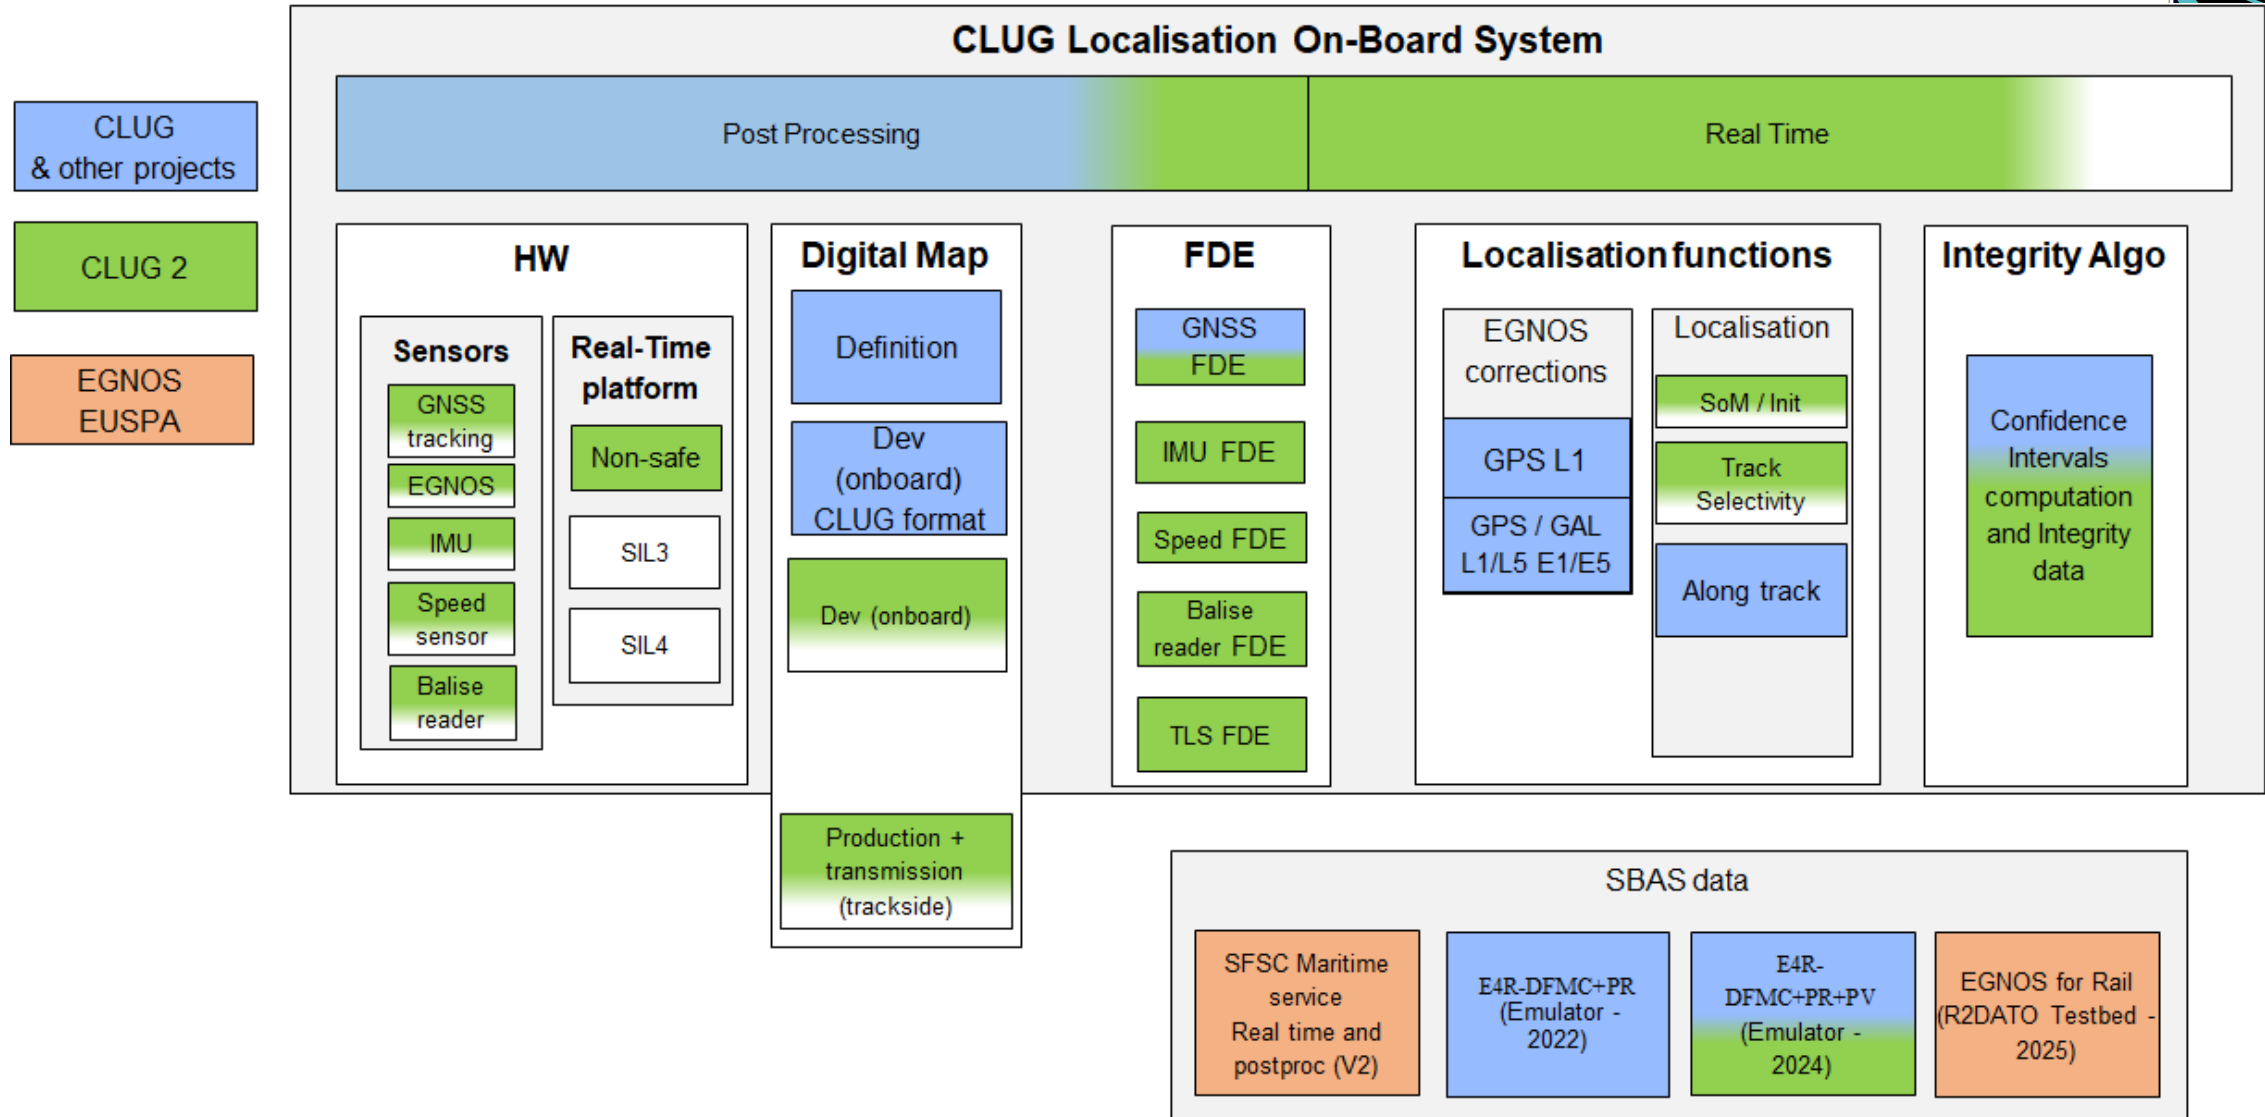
CLUG & other projects

CLUG 2

EGNOS EUSPA

CLUG Localisation On-Board System

Post Processing

Real Time

HW

Sensors

GNSS tracking

EGNOS

IMU

Speed sensor

Balise reader

Real-Time platform

Non-safe

SIL3

SIL4

Digital Map

Definition

Dev (onboard) CLUG format

Dev (onboard)

Production + transmission (trackside)

FDE

GNSS FDE

IMU FDE

Speed FDE

Balise reader FDE

TLS FDE

Localisation functions

EGNOS corrections

GPS L1

GPS / GAL L1/L5 E1/E5

Localisation

SoM / Init

Track Selectivity

Along track

Integrity Algo

Confidence Intervals computation and Integrity data

SBAS data

SFSC Maritime service Real time and postproc (V2)

E4R-DFMC+PR (Emulator - 2022)

E4R-DFMC+PR+PV (Emulator - 2024)

EGNOS for Rail (R2DATO Testbed - 2025)